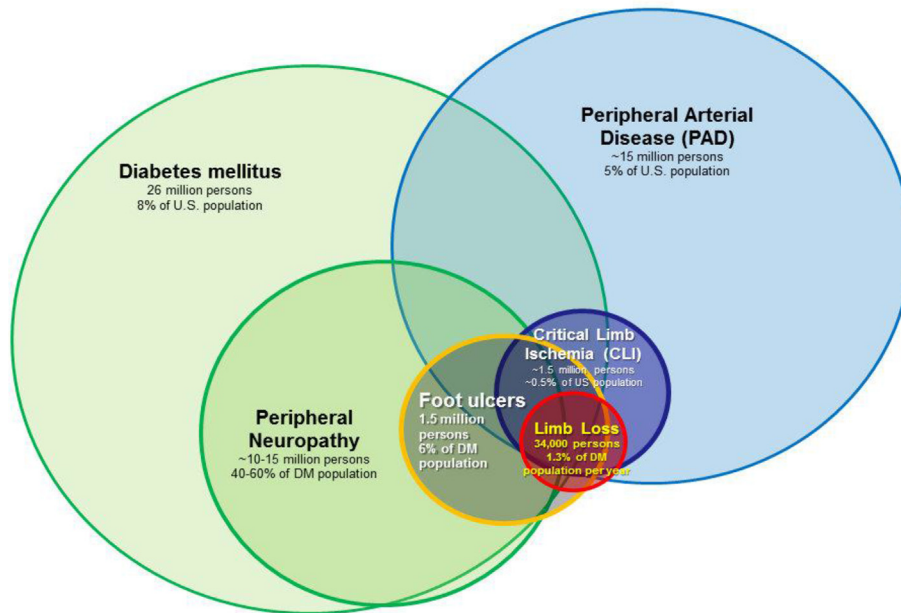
Peripheral Arterial Disease (PAD)
~15 million persons
5% of U.S. population

Diabetes mellitus
26 million persons
8% of U.S. population

Critical Limb Ischemia (CLI)
~1.5 million persons
~0.5% of US population

Foot ulcers
1.5 million persons
6% of DM population

Limb Loss
34,000 persons
1.3% of DM population per year

Peripheral Neuropathy
~10-15 million persons
40-60% of DM population